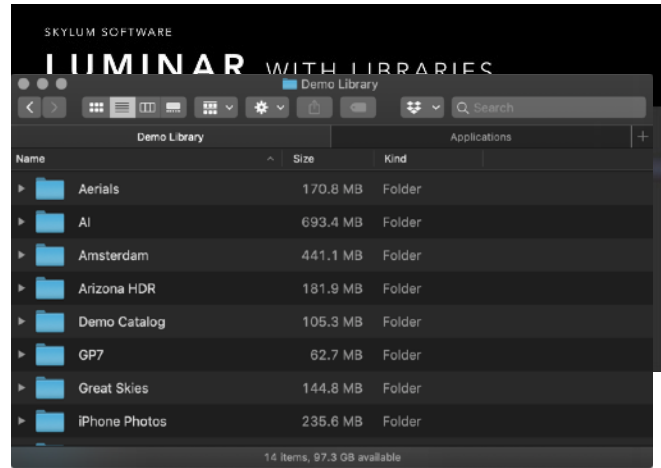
SKYLUM SOFTWARE

LUMINAR WITH LIBRARIES

Demo Library

Search

Demo Library

Applications

| Name | Size | Kind |
|---|---|---|
| Aerials | 170.8 MB | Folder |
| AI | 693.4 MB | Folder |
| Amsterdam | 441.1 MB | Folder |
| Arizona HDR | 181.9 MB | Folder |
| Demo Catalog | 105.3 MB | Folder |
| GP7 | 62.7 MB | Folder |
| Great Skies | 144.8 MB | Folder |
| iPhone Photos | 235.6 MB | Folder |

14 items, 97.3 GB available